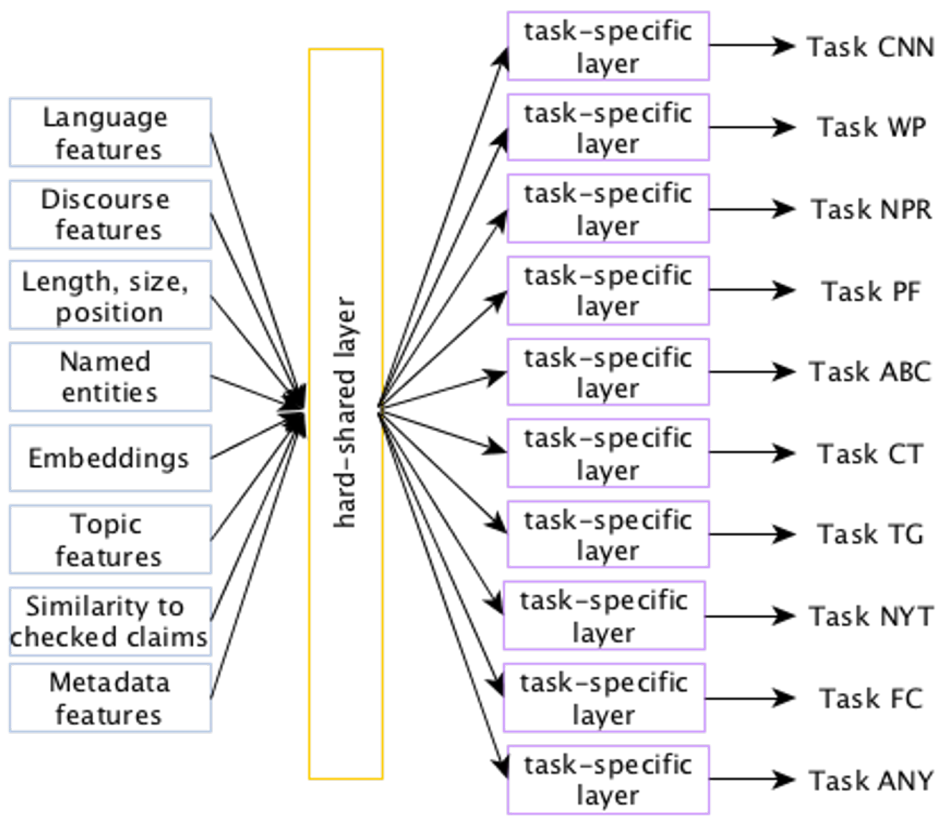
Language features

Discourse features

Length, size, position

Named entities

Embeddings

Topic features

Similarity to checked claims

Metadata features

hard-shared layer

task-specific layer

task-specific layer

task-specific layer

task-specific layer

task-specific layer

task-specific layer

task-specific layer

task-specific layer

task-specific layer

task-specific layer

Task CNN

Task WP

Task NPR

Task PF

Task ABC

Task CT

Task TG

Task NYT

Task FC

Task ANY